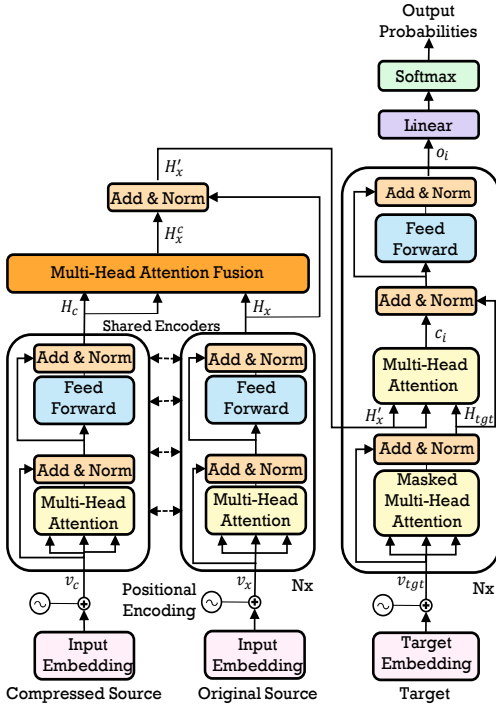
Output Probabilities

Softmax

Linear

$o_i$

$H_x'$

Add & Norm

$H_x^c$

Multi-Head Attention Fusion

$H_c$

$H_x$

Shared Encoders

Add & Norm

Feed Forward

Add & Norm

Multi-Head Attention

$v_c$

Add & Norm

Feed Forward

Add & Norm

Multi-Head Attention

$v_x$

Positional Encoding

Nx

Input Embedding

Compressed Source

Input Embedding

Original Source

Add & Norm

Feed Forward

Add & Norm

$c_i$

Multi-Head Attention

$H_x'$

$H_{tgt}$

Add & Norm

Masked Multi-Head Attention

$v_{tgt}$

Nx

Target Embedding

Target